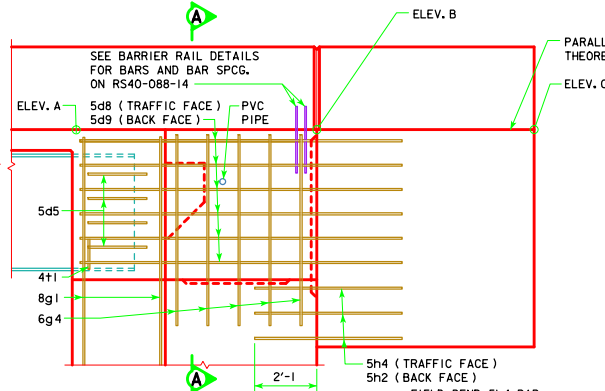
A

ELEV. B

PARALL
THEORE

SEE BARRIER RAIL DETAILS FOR BARS AND BAR SPCG. ON RS40-088-14

ELEV. A

5d8 ( TRAFFIC FACE )
5d9 ( BACK FACE )

PVC PIPE

ELEV. C

5d5

4t1

8g1

6g4

A

2'-1

5h4 ( TRAFFIC FACE )
5h2 ( BACK FACE )
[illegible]